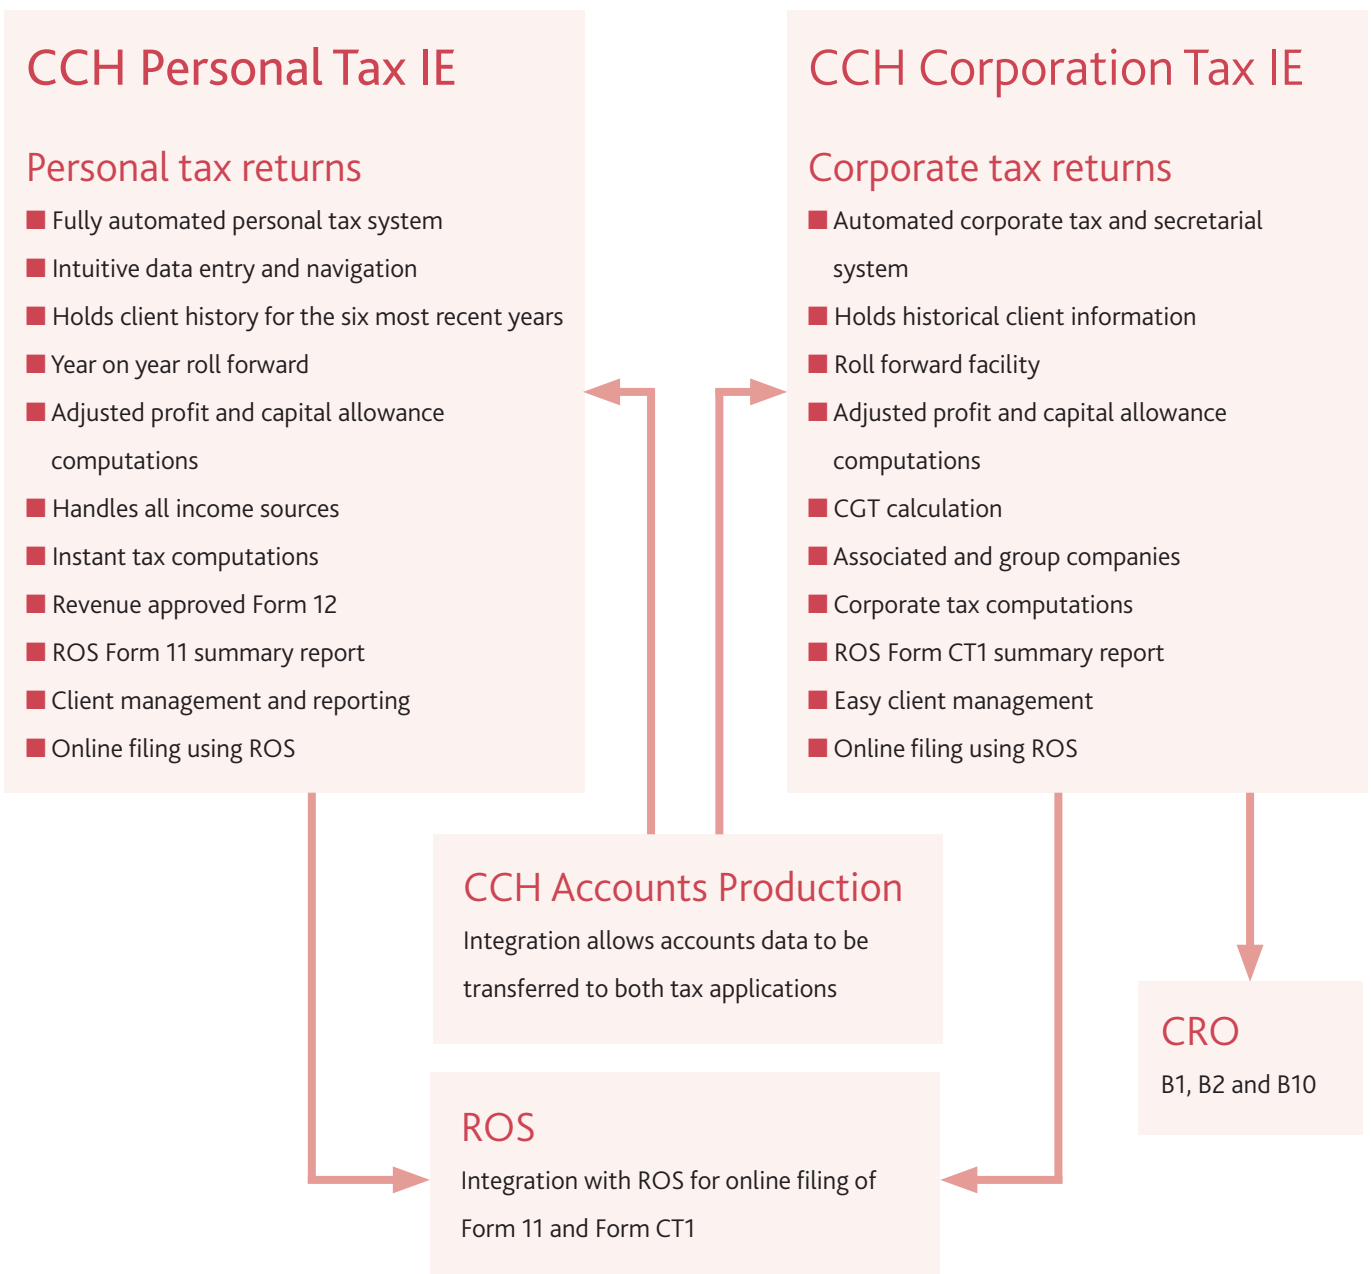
CCH Personal Tax IE

Personal tax returns

Fully automated personal tax system
Intuitive data entry and navigation
Holds client history for the six most recent years
Year on year roll forward
Adjusted profit and capital allowance computations
Handles all income sources
Instant tax computations
Revenue approved Form 12
ROS Form 11 summary report
Client management and reporting
Online filing using ROS

CCH Corporation Tax IE

Corporate tax returns

Automated corporate tax and secretarial system
Holds historical client information
Roll forward facility
Adjusted profit and capital allowance computations
CGT calculation
Associated and group companies
Corporate tax computations
ROS Form CT1 summary report
Easy client management
Online filing using ROS

CCH Accounts Production

Integration allows accounts data to be transferred to both tax applications

CRO

B1, B2 and B10

ROS

Integration with ROS for online filing of Form 11 and Form CT1